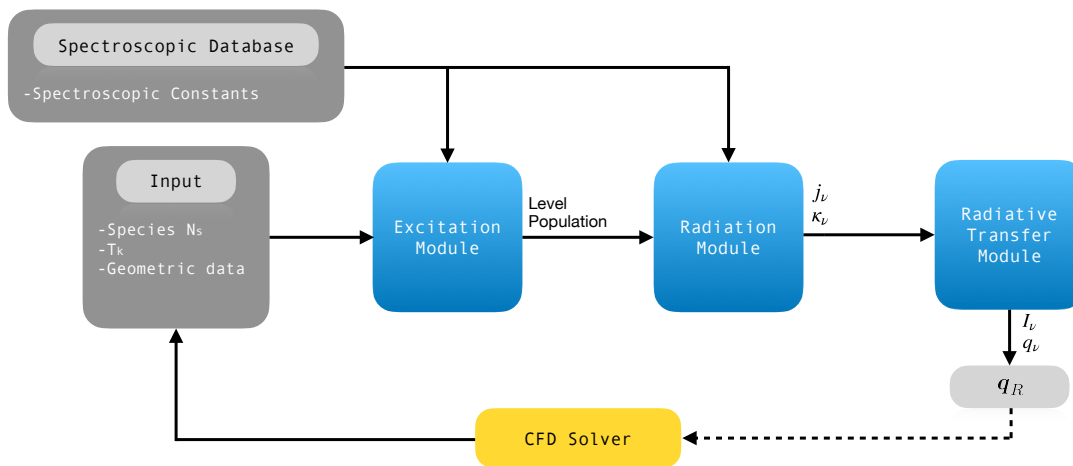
Spectroscopic Database

-Spectroscopic Constants

Input

-Species $N_s$
-$T_k$
-Geometric data

Excitation Module

Level Population

Radiation Module

$j_\nu$
$\kappa_\nu$

Radiative Transfer Module

$I_\nu$
$q_\nu$

$\boldsymbol{q}_R$

CFD Solver